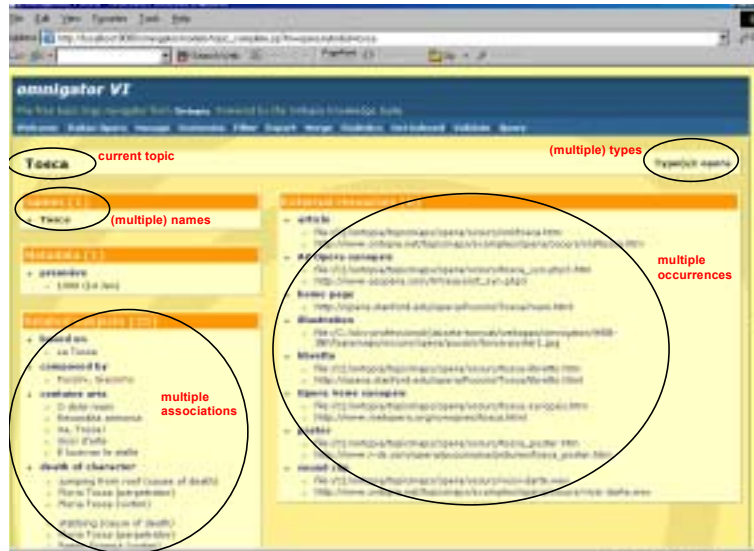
File Edit View Favorites Tools Help

omnigator VI

Welcome Select topic Manage Customize Filter Export Merge Statistics Validate Query

Tosca

current topic

(multiple) types

Type(s): opera

Names (1)

Tosca

(multiple) names

Metadata (1)

premiere

1900 (14 Jan)

Related Subjects (23)

based on

La Tosca

composed by

Puccini, Giacomo

contains aria

multiple associations

death of character

External resources

article

synopsis

home page

illustration

libretto

libretto

poster

multiple occurrences